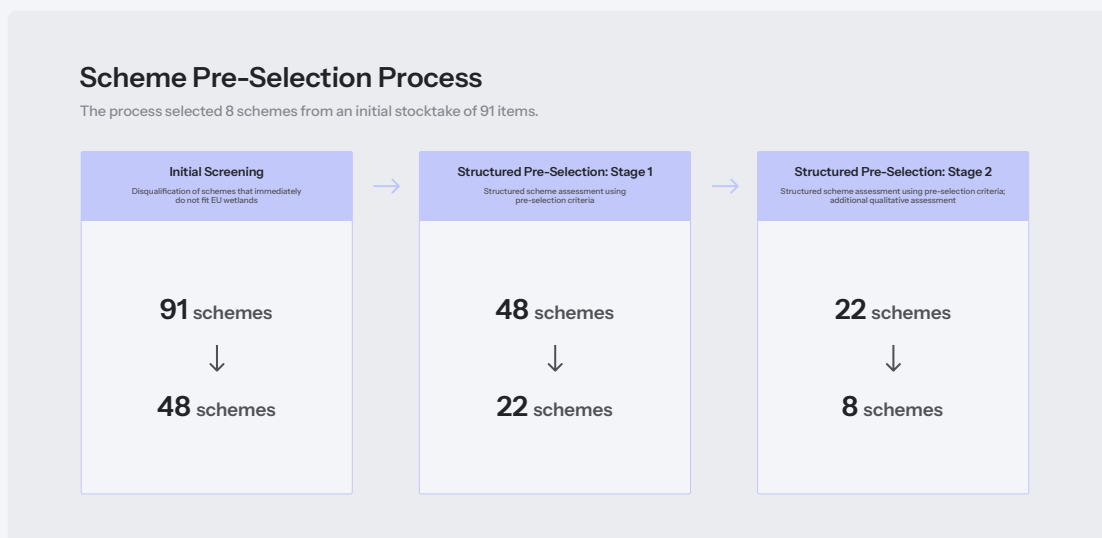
Scheme Pre-Selection Process

The process selected 8 schemes from an initial stocktake of 91 items.

Initial Screening

Disqualification of schemes that immediately do not fit EU wetlands

91 schemes

↓

48 schemes

→

Structured Pre-Selection: Stage 1

Structured scheme assessment using pre-selection criteria

48 schemes

↓

22 schemes

→

Structured Pre-Selection: Stage 2

Structured scheme assessment using pre-selection criteria; additional qualitative assessment

22 schemes

↓

8 schemes